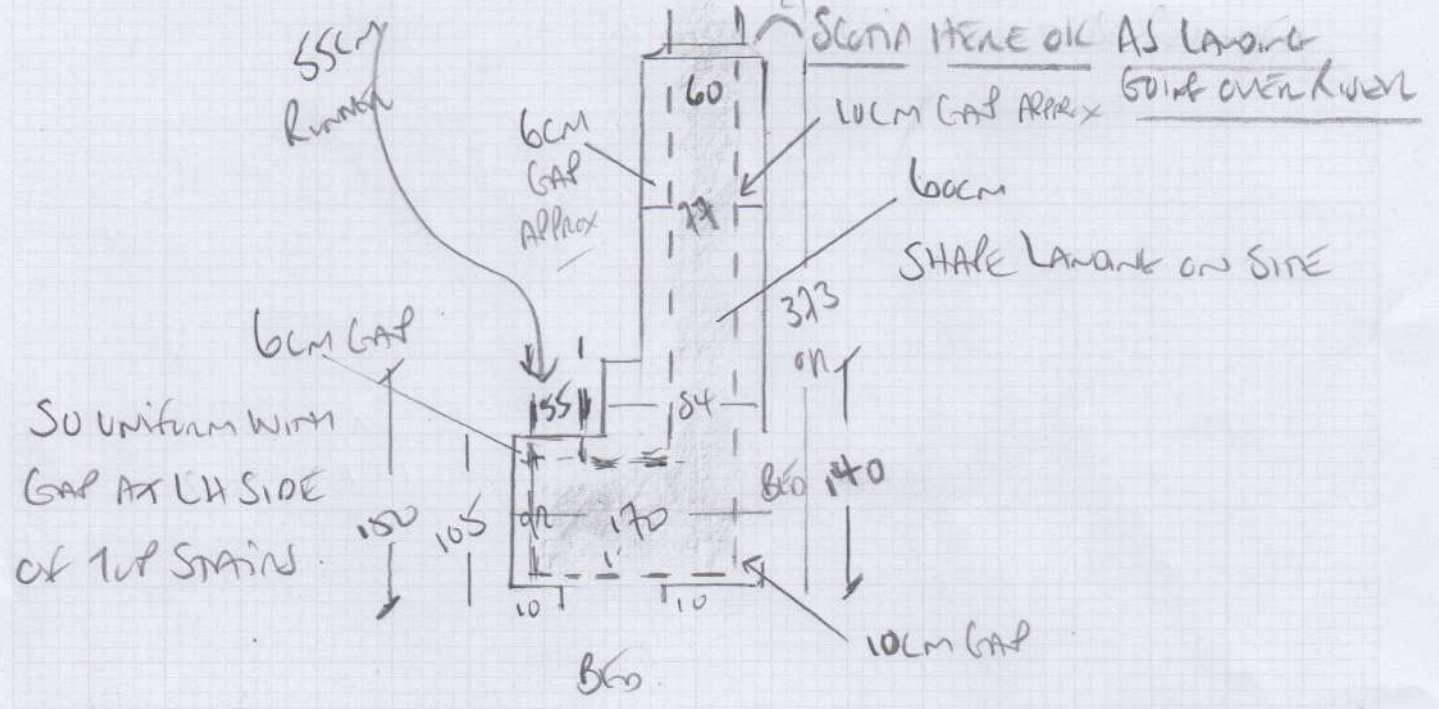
55CM RUNNER

SCOTIA HERE OK AS LANDING GOING OVER RUNNER

60

6CM GAP APPROX

10CM GAP APPROX

77

60CM

SHAPE LANDING ON SITE

373

ON

6CM GAP

55

84

SO UNIFORM WITH GAP AT LH SIDE OF TOP STAIRS

150

105

170

BED

140

10

10

10CM GAP

BED